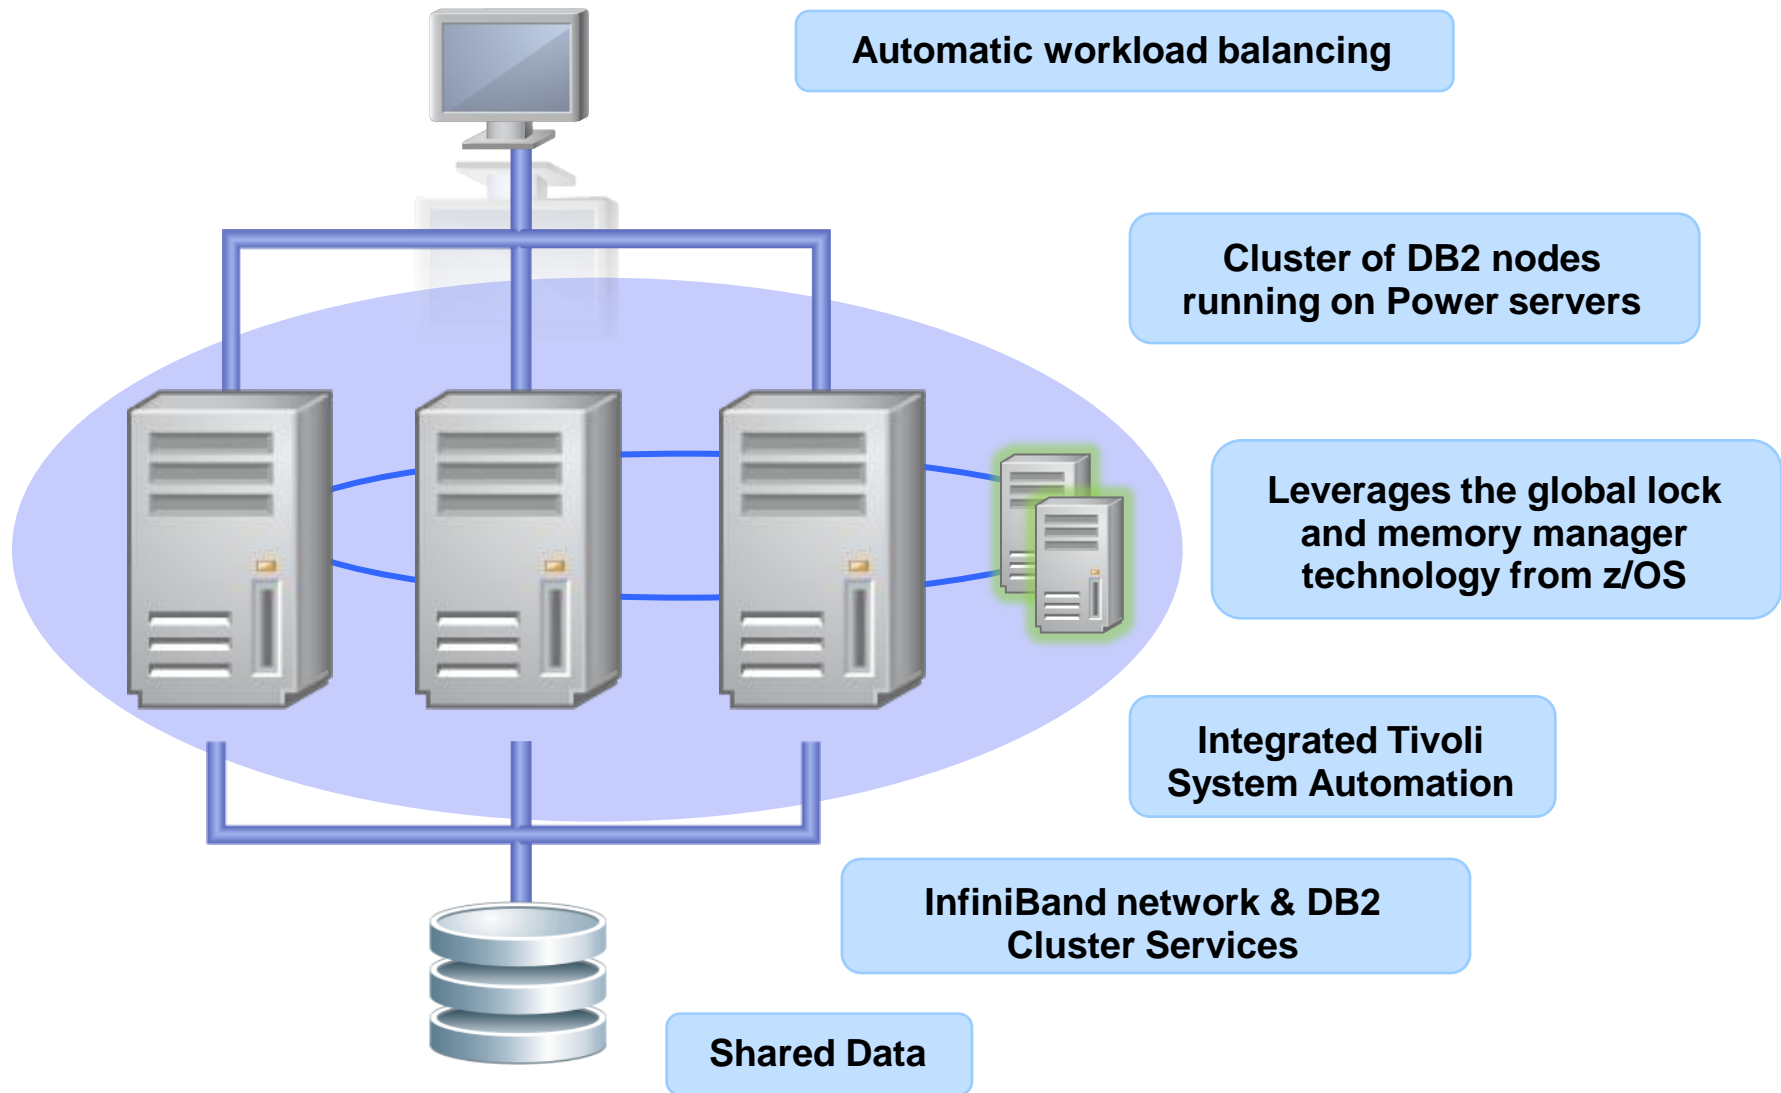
Automatic workload balancing

Cluster of DB2 nodes running on Power servers

Leverages the global lock and memory manager technology from z/OS

Integrated Tivoli System Automation

InfiniBand network & DB2 Cluster Services

Shared Data